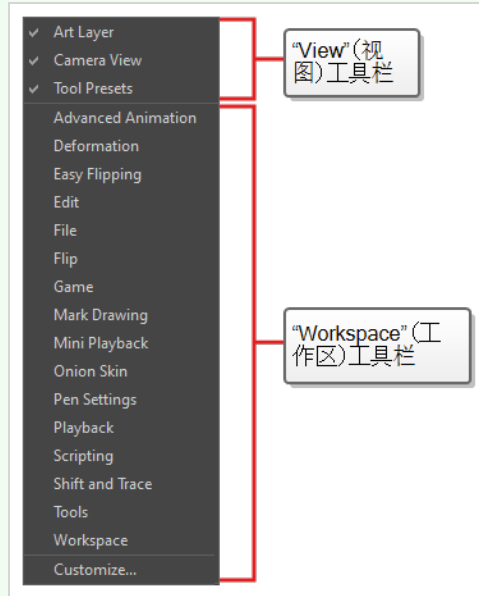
✔ Art Layer
✔ Camera View
✔ Tool Presets
Advanced Animation
Deformation
Easy Flipping
Edit
File
Flip
Game
Mark Drawing
Mini Playback
Onion Skin
Pen Settings
Playback
Scripting
Shift and Trace
Tools
Workspace
Customize...

“View”（视图）工具栏

“Workspace”（工作区）工具栏